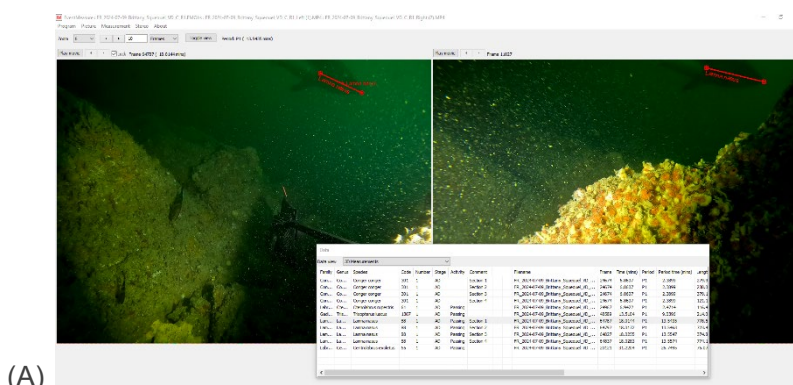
Program Picture Measurement Status About

Play movie Frame 24537

Play movie Frame 11837

Data

Family | Genus | Species | Code | Number | Stage | Activity | Comment | Filename | Frame | Time (mins) | Period | Period time (mins)
:--|:--|:--|:--|:--|:--|:--|:--|:--|:--|:--|:--|:--
Con... | Co... | Conger conger | 301 | 1 | AD | | Section 3 | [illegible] | 24674 | 9.8657 | P1 | 2.3900
Con... | Co... | Conger conger | 301 | 1 | AD | | Section 3 | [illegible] | 24674 | 9.8657 | P1 | 2.3900
Con... | Co... | Conger conger | 301 | 1 | AD | | Section 3 | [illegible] | 24674 | 9.8657 | P1 | 2.3900
Con... | Co... | Conger conger | 301 | 1 | AD | | Section 3 | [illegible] | 24677 | 9.8657 | P1 | 2.3900
Lab... | Ct... | Ctenolabrus rupestris | 33 | 1 | AD | Passing | | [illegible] | 24667 | 9.8467 | P1 | 2.4274
Gad... | Tri... | Trisopterus luscus | 1307 | 1 | AD | Passing | | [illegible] | 40303 | 13.5104 | P1 | 9.1360
Lab... | La... | Labrus mixtus | 55 | 1 | AD | Passing | Section 1 | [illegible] | 64707 | 16.3174 | P1 | 13.5935
Lab... | La... | Labrus mixtus | 55 | 1 | AD | Passing | Section 1 | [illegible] | 64707 | 16.3174 | P1 | 13.5493
Lab... | La... | Labrus mixtus | 55 | 1 | AD | Passing | Section 1 | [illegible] | 64007 | 16.3355 | P1 | 13.5547
Lab... | La... | Labrus mixtus | 55 | 1 | AD | Passing | Section 1 | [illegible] | 64007 | 16.3355 | P1 | 13.5571
Lab... | La... | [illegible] | 55 | 1 | AD | Passing | | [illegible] | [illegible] | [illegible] | P1 | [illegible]

(A)